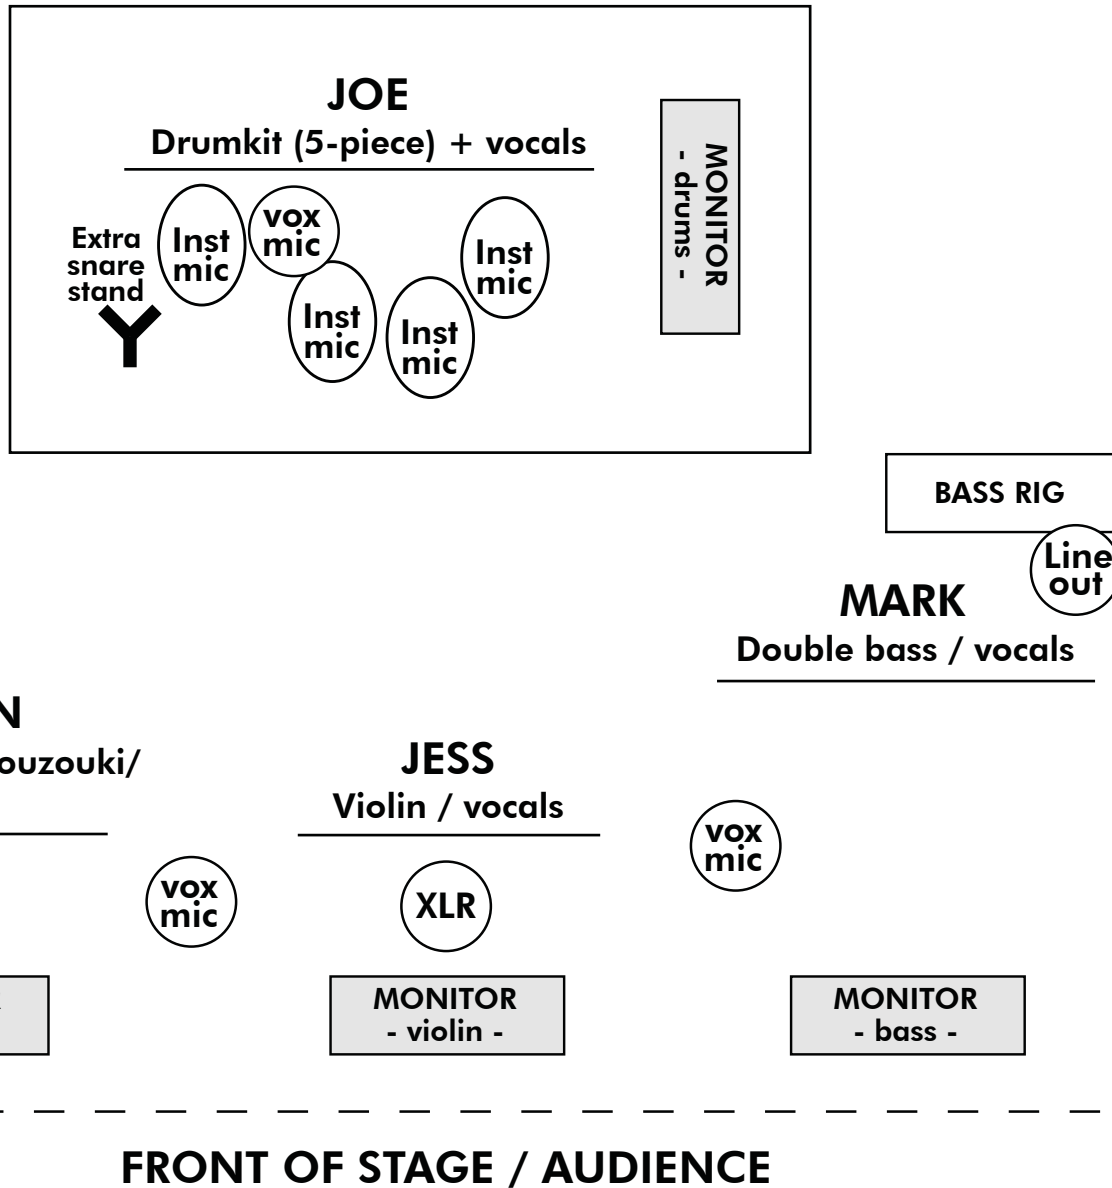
JOE
Drumkit (5-piece) + vocals

Extra snare stand

Inst mic

vox mic

Inst mic

Inst mic

Inst mic

MONITOR
- drums -

BASS RIG

Line out

MARK
Double bass / vocals

N
ouzouki/

JESS
Violin / vocals

vox mic

vox mic

XLR

MONITOR
- violin -

MONITOR
- bass -

FRONT OF STAGE / AUDIENCE